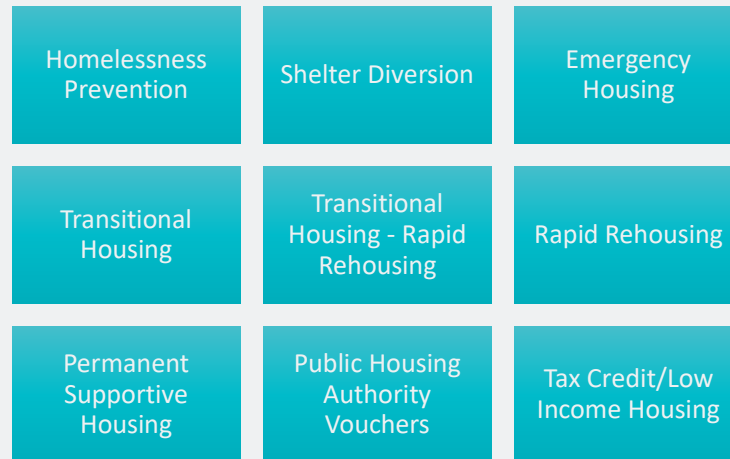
Homelessness Prevention

Shelter Diversion

Emergency Housing

Transitional Housing

Transitional Housing - Rapid Rehousing

Rapid Rehousing

Permanent Supportive Housing

Public Housing Authority Vouchers

Tax Credit/Low Income Housing